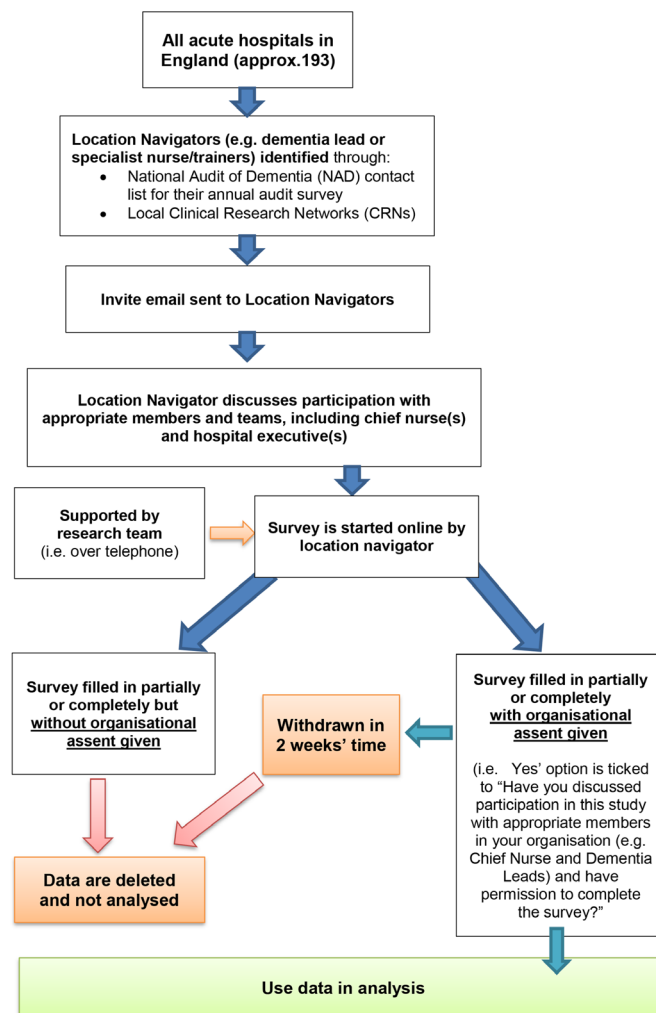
All acute hospitals in England (approx.193)

Location Navigators (e.g. dementia lead or specialist nurse/trainers) identified through:
- National Audit of Dementia (NAD) contact list for their annual audit survey
- Local Clinical Research Networks (CRNs)

Invite email sent to Location Navigators

Location Navigator discusses participation with appropriate members and teams, including chief nurse(s) and hospital executive(s)

Supported by research team (i.e. over telephone)

Survey is started online by location navigator

Survey filled in partially or completely but without organisational assent given

Withdrawn in 2 weeks' time

Survey filled in partially or completely with organisational assent given

(i.e. Yes' option is ticked to "Have you discussed participation in this study with appropriate members in your organisation (e.g. Chief Nurse and Dementia Leads) and have permission to complete the survey?"

Data are deleted and not analysed

Use data in analysis